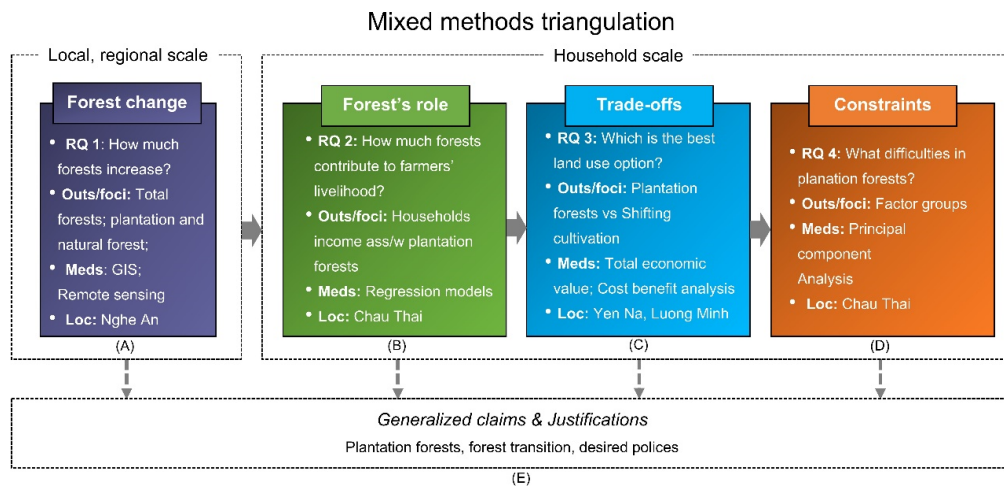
Mixed methods triangulation

Local, regional scale

Forest change

• RQ 1: How much forests increase?
• Outs/foci: Total forests; plantation and natural forest;
• Meds: GIS; Remote sensing
• Loc: Nghe An

(A)

Household scale

Forest's role

• RQ 2: How much forests contribute to farmers' livelihood?
• Outs/foci: Households income ass/w plantation forests
• Meds: Regression models
• Loc: Chau Thai

(B)

Trade-offs

• RQ 3: Which is the best land use option?
• Outs/foci: Plantation forests vs Shifting cultivation
• Meds: Total economic value; Cost benefit analysis
• Loc: Yen Na, Luong Minh

(C)

Constraints

• RQ 4: What difficulties in planation forests?
• Outs/foci: Factor groups
• Meds: Principal component Analysis
• Loc: Chau Thai

(D)

Generalized claims & Justifications

Plantation forests, forest transition, desired polices

(E)